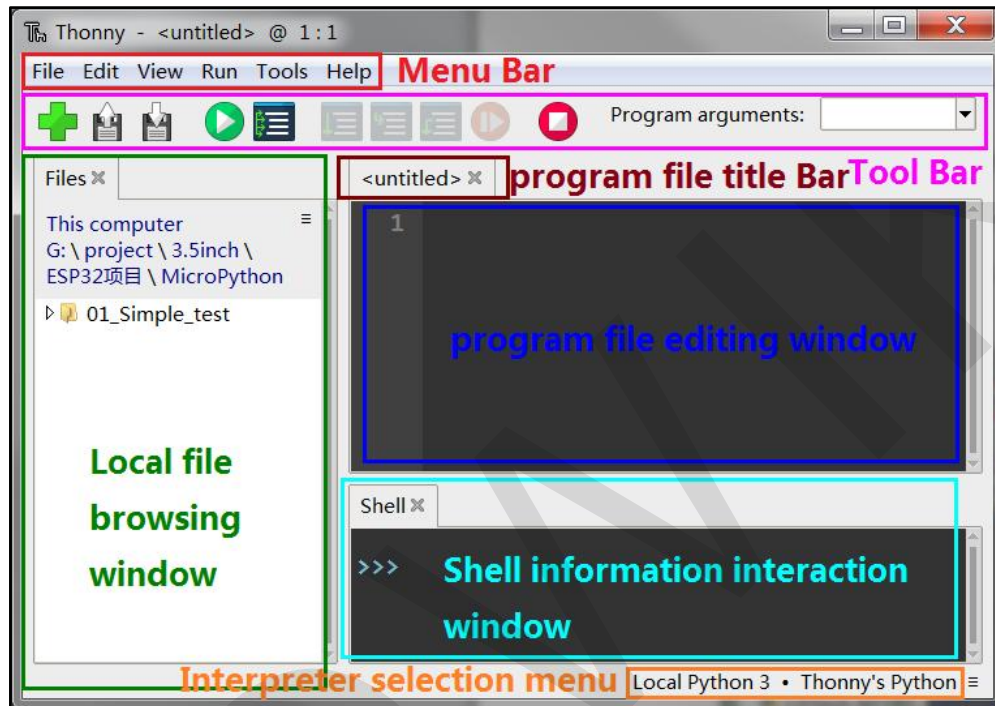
Thonny - <untitled> @ 1 : 1

File Edit View Run Tools Help Menu Bar

Program arguments:

Files ✖

<untitled> ✖ program file title Bar Tool Bar

This computer
G: \ project \ 3.5inch \ ESP32项目 \ MicroPython

01_Simple_test

1

program file editing window

Local file browsing window

Shell ✖

>>> Shell information interaction window

Interpreter selection menu Local Python 3 • Thonny's Python ≡